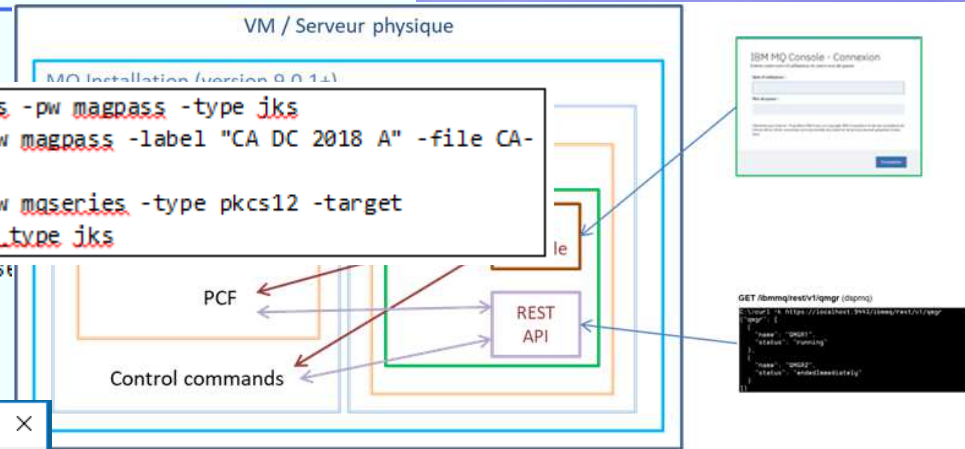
VM / Serveur physique

MQ Installation (version 9.0.1+)

s -pw magpass -type jks
w magpass -label "CA DC 2018 A" -file CA-
w mqseries -type pkcs12 -target
_type jks

st

le

PCF

REST API

Control commands

×

IBM MQ Console - Connexion

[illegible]

GET /ibmmq/rest/v1/qmgr (dspmq)

C:\>curl -k https://localhost:9443/ibmmq/rest/v1/qmgr
{"qmgr": [
{
"name": "QMGR1",
"status": "running"
},
{
"name": "QMGR2",
"status": "endedImmediately"
}
]}